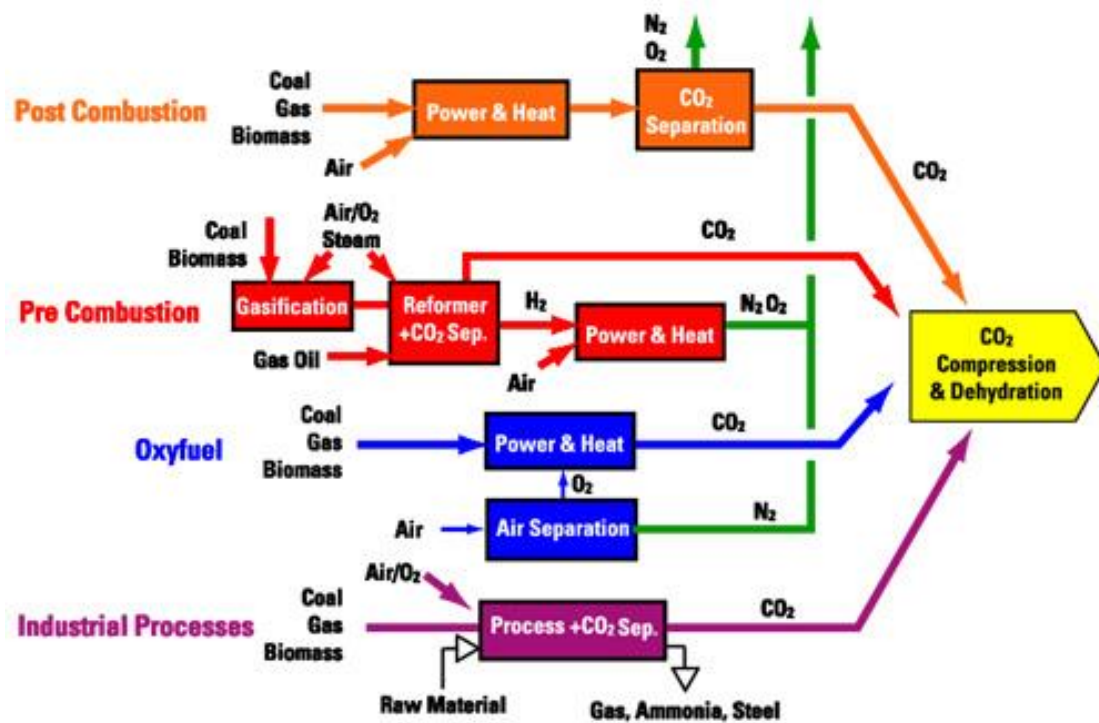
$N_2$
$O_2$

Post Combustion

Coal
Gas
Biomass

Air

Power & Heat

$CO_2$ Separation

$CO_2$

Coal
Biomass

Air/$O_2$
Steam

$CO_2$

Pre Combustion

Gasification

Reformer +$CO_2$ Sep.

$H_2$

Power & Heat

$N_2$ $O_2$

Gas Oil

Air

$CO_2$ Compression & Dehydration

Oxyfuel

Coal
Gas
Biomass

Power & Heat

$CO_2$

$O_2$

Air

Air Separation

$N_2$

Air/$O_2$

Industrial Processes

Coal
Gas
Biomass

Process +$CO_2$ Sep.

$CO_2$

Raw Material

Gas, Ammonia, Steel